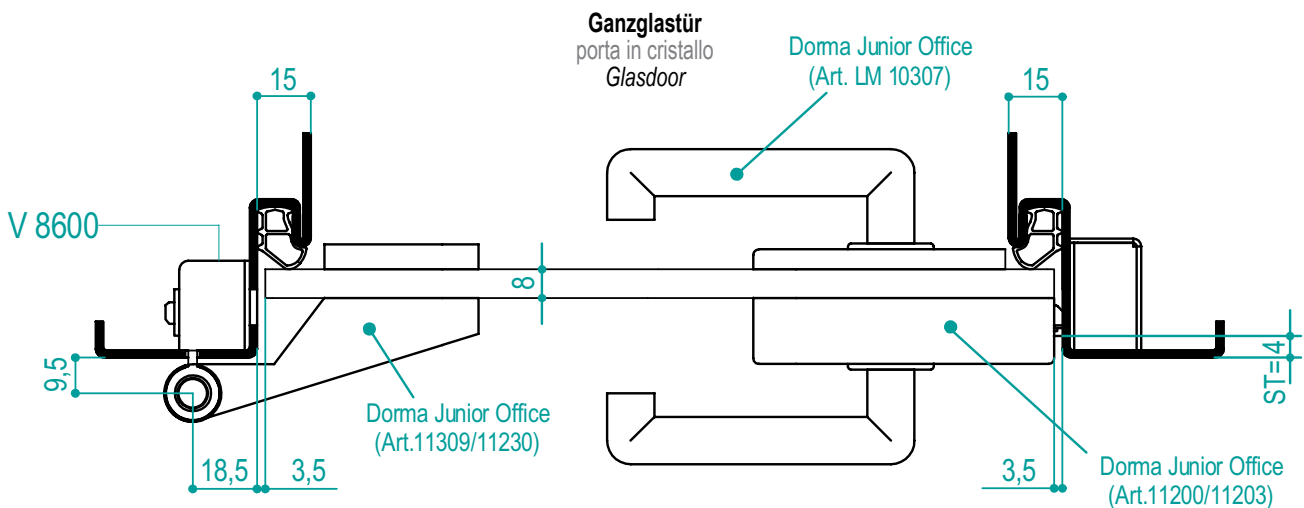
Ganzglastür
porta in cristallo
Glasdoor

Dorma Junior Office
(Art. LM 10307)

15

15

V 8600

8

9,5

ST=4

Dorma Junior Office
(Art.11309/11230)

18,5

3,5

3,5

Dorma Junior Office
(Art.11200/11203)